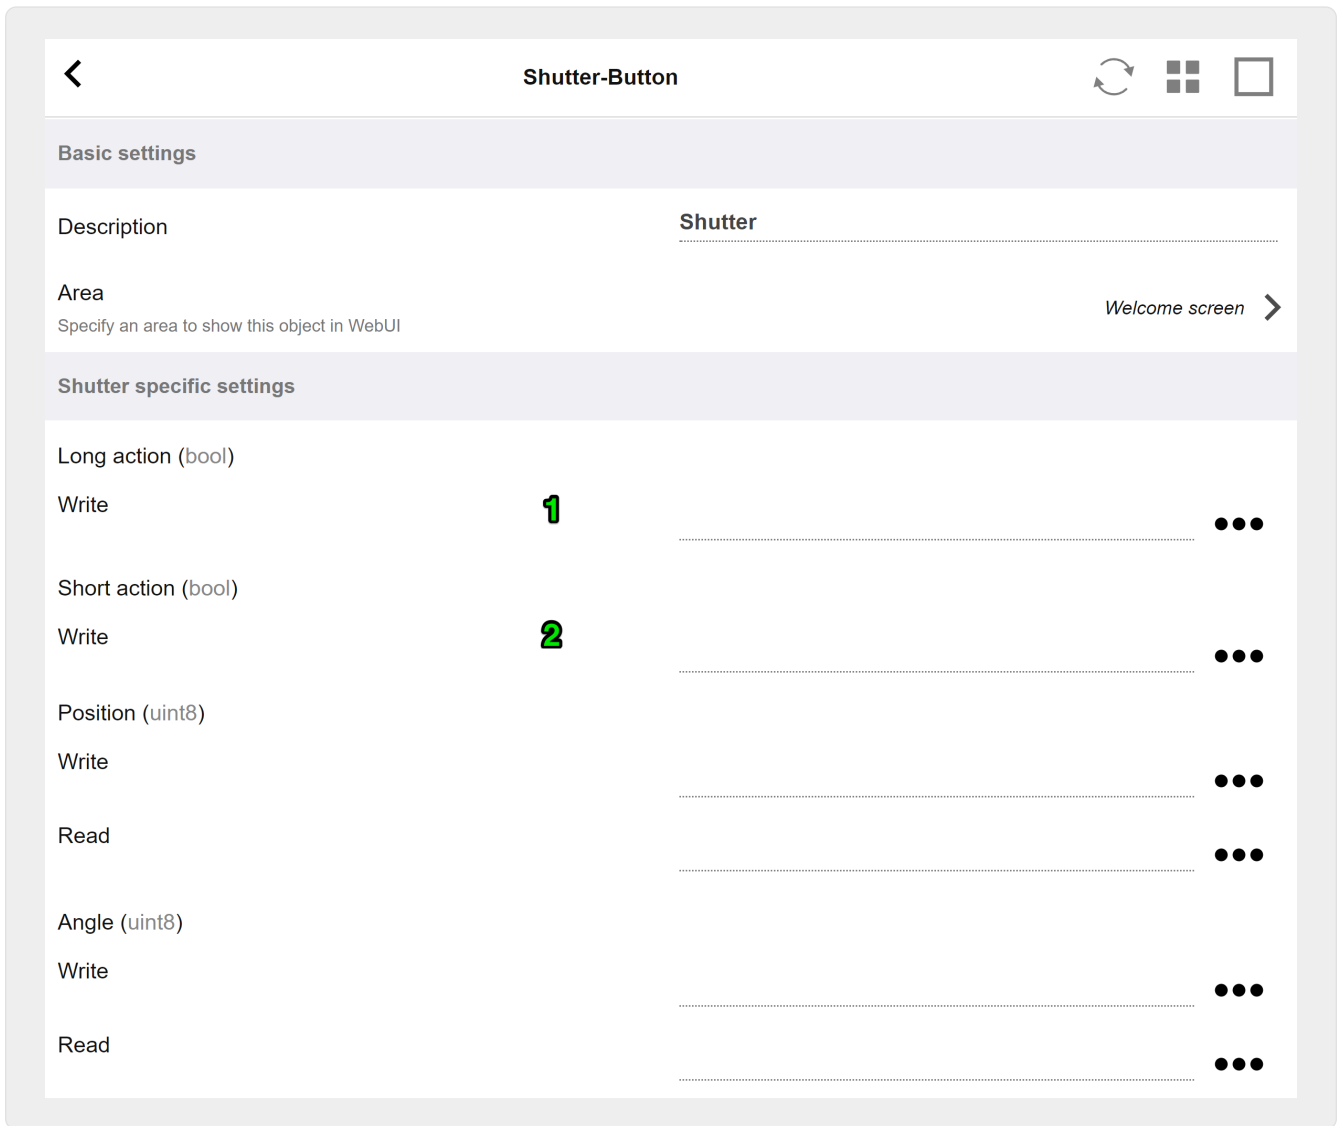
Shutter-Button

Basic settings

Description
Shutter

Area
Specify an area to show this object in WebUI
Welcome screen

Shutter specific settings

Long action (bool)
Write
1
•••

Short action (bool)
Write
2
•••

Position (uint8)
Write
•••
Read
•••

Angle (uint8)
Write
•••
Read
•••